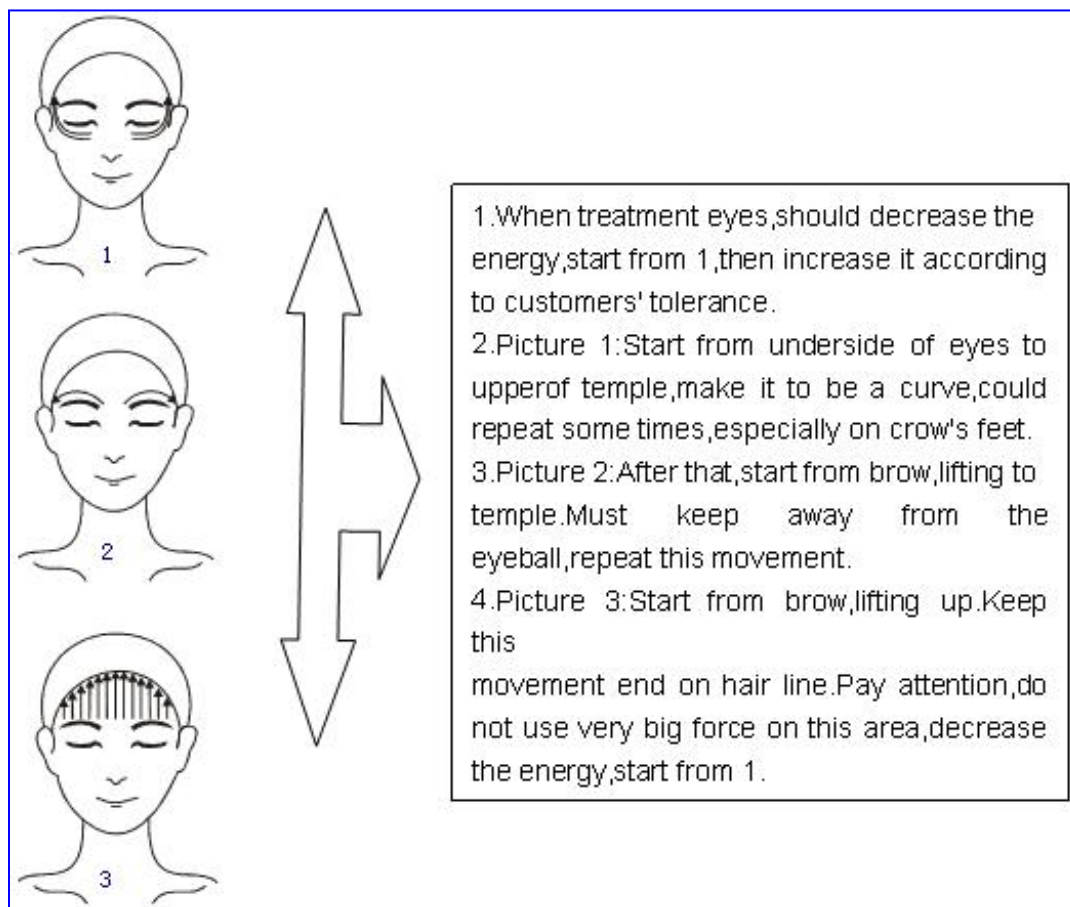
1

2

3

1.When treatment eyes,should decrease the energy,start from 1,then increase it according to customers' tolerance.
2.Picture 1:Start from underside of eyes to upperof temple,make it to be a curve,could repeat some times,especially on crow's feet.
3.Picture 2:After that,start from brow,lifting to temple.Must keep away from the eyeball,repeat this movement.
4.Picture 3:Start from brow,lifting up.Keep this
movement end on hair line.Pay attention,do not use very big force on this area,decrease the energy,start from 1.